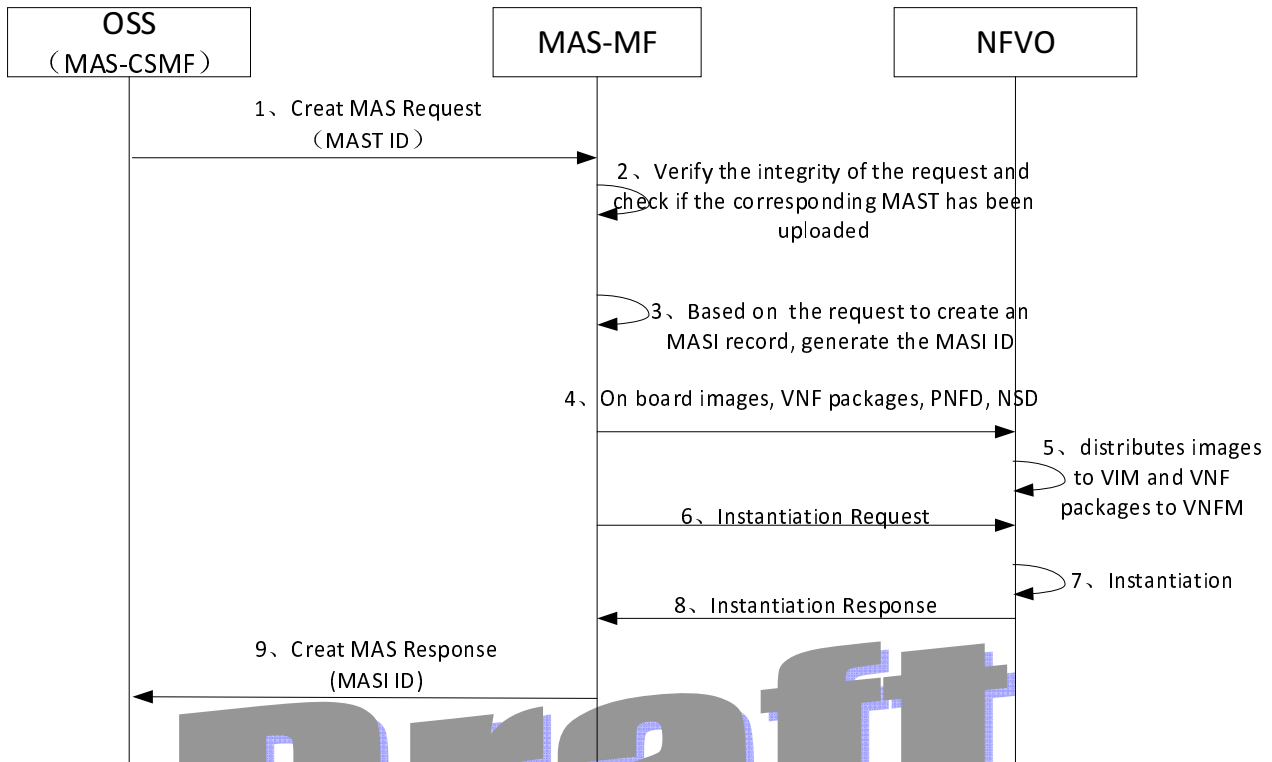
OSS
（MAS-CSMF）

MAS-MF

NFVO

1、Creat MAS Request
（MAST ID）

2、Verify the integrity of the request and check if the corresponding MAST has been uploaded

3、Based on the request to create an MASI record, generate the MASI ID

4、On board images, VNF packages, PNFD, NSD

5、distributes images to VIM and VNF packages to VNFM

6、Instantiation Request

7、Instantiation

8、Instantiation Response

9、Creat MAS Response
(MASI ID)

Draft